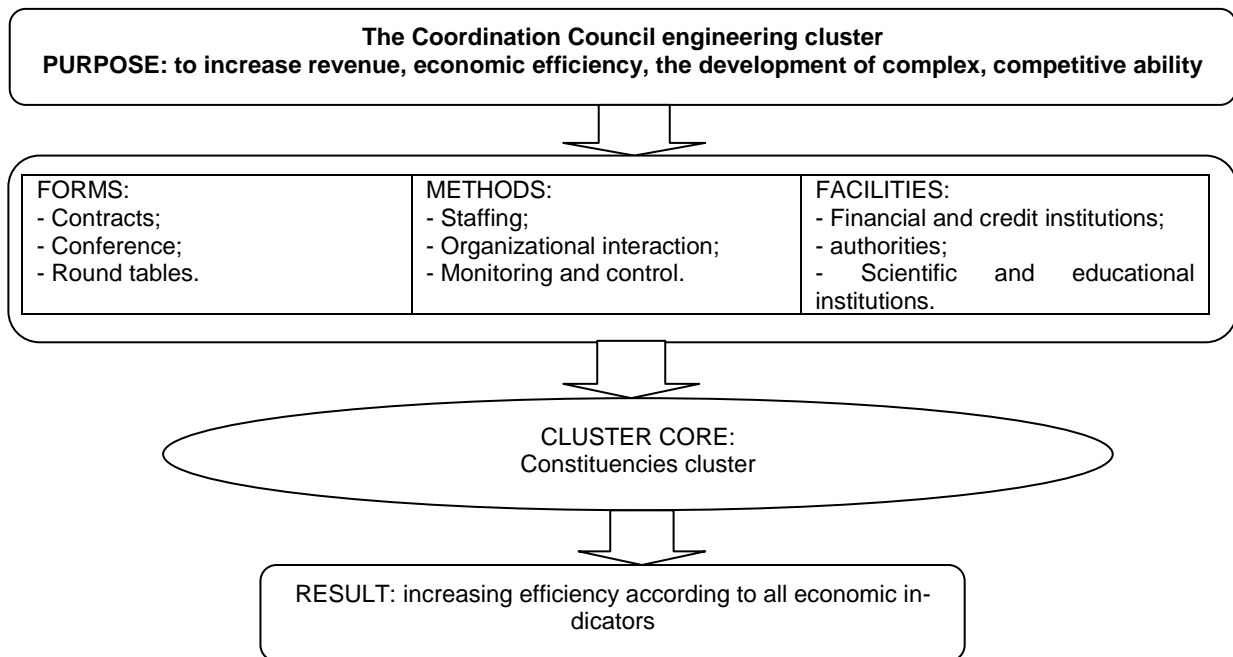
**The Coordination Council engineering cluster**
**PURPOSE: to increase revenue, economic efficiency, the development of complex, competitive ability**

| FORMS: | METHODS: | FACILITIES: |
|---|---|---|
| - Contracts;<br>- Conference;<br>- Round tables. | - Staffing;<br>- Organizational interaction;<br>- Monitoring and control. | - Financial and credit institutions;<br>- authorities;<br>- Scientific and educational institutions. |

CLUSTER CORE:
Constituencies cluster

RESULT: increasing efficiency according to all economic indicators